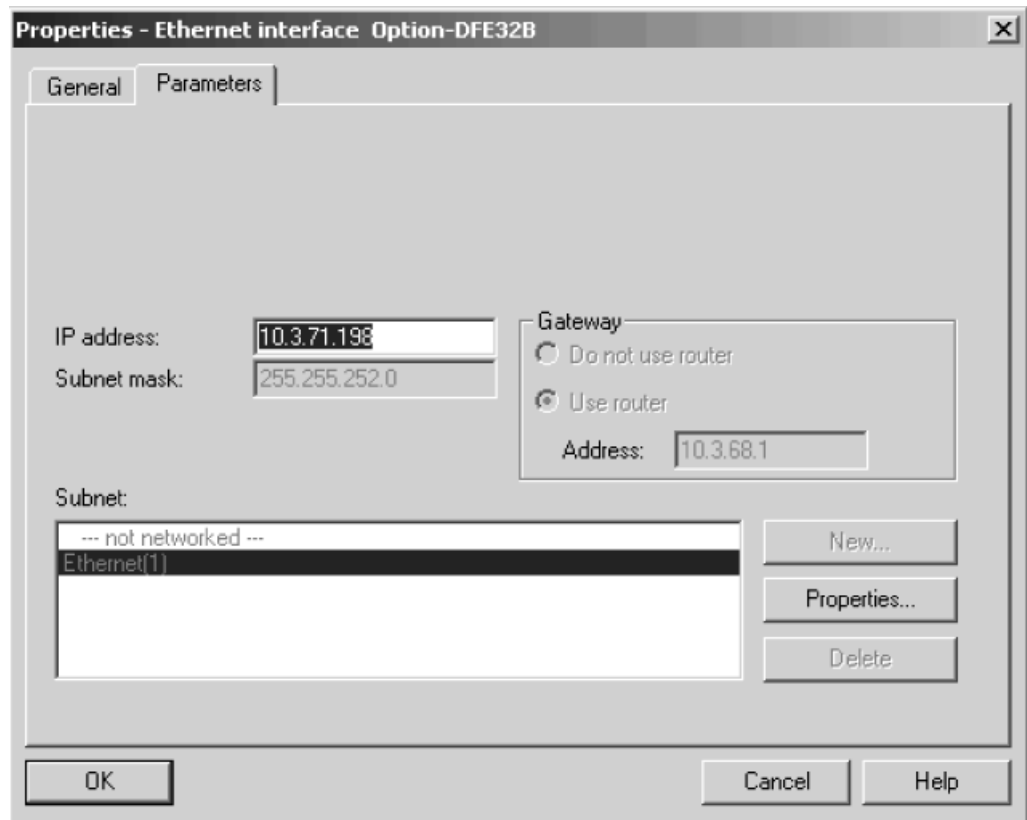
Properties - Ethernet interface Option-DFE32B

×

General

Parameters

IP address: 10.3.71.198

Subnet mask: 255.255.252.0

Gateway

Do not use router

Use router

Address: 10.3.68.1

Subnet:

--- not networked ---

Ethernet(1)

New...

Properties...

Delete

OK

Cancel

Help